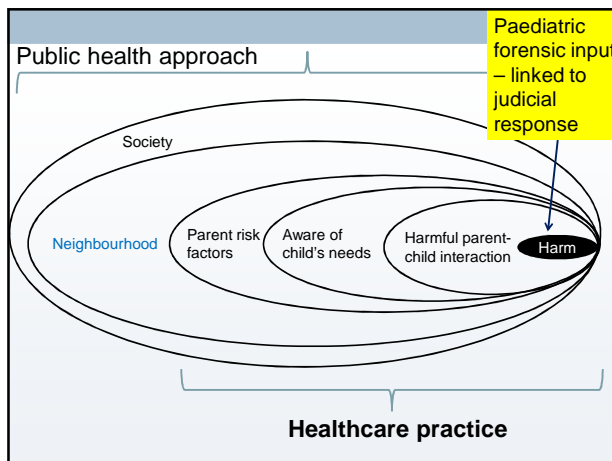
Public health approach

Paediatric forensic input – linked to judicial response

Society

Neighbourhood

Parent risk factors

Aware of child's needs

Harmful parent-child interaction

Harm

Healthcare practice